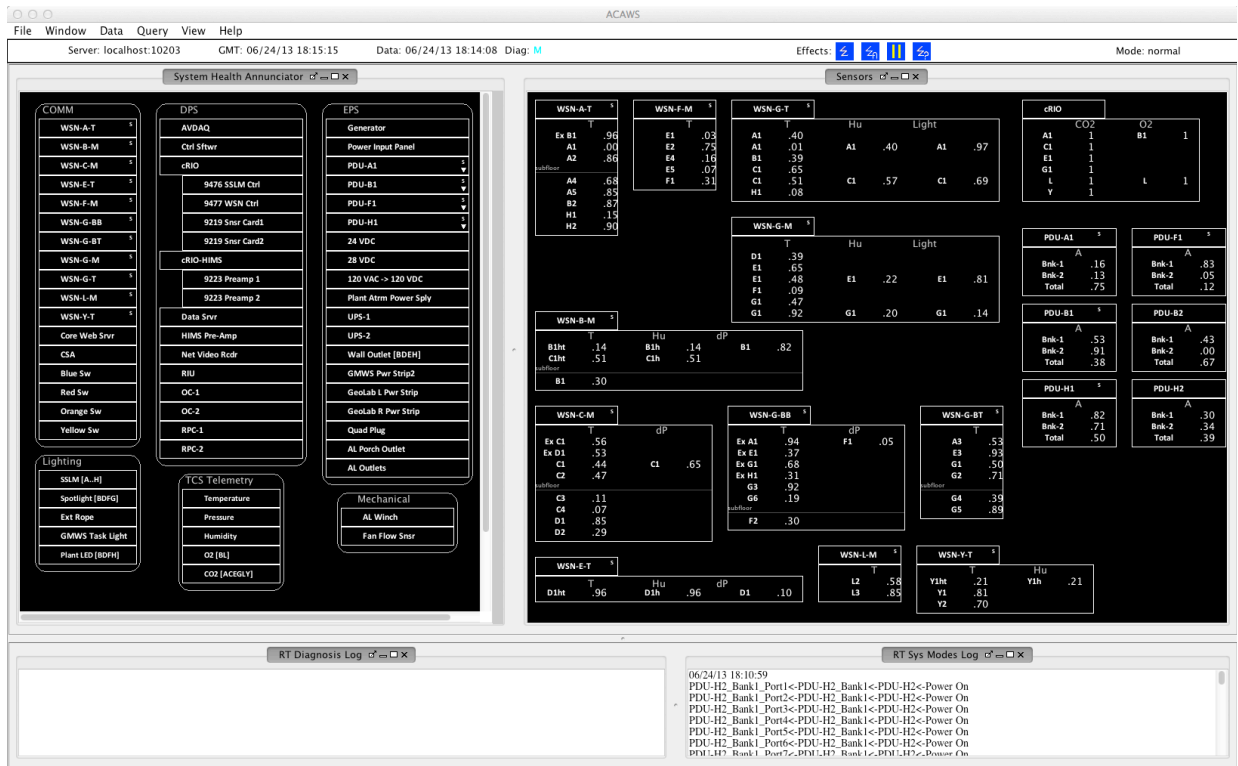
ACAWS

File Window Data Query View Help

Server: localhost:10203 GMT: 06/24/13 18:15:15 Data: 06/24/13 18:14:08 Diag: M Effects: Mode: normal

System Health Annunciator

COMM
WSN-A-T
WSN-B-M
WSN-C-M
WSN-E-T
WSN-F-M
WSN-G-BB
WSN-G-BT
WSN-G-M
WSN-G-T
WSN-L-M
WSN-Y-T
Core Web Srvr
CSA
Blue Sw
Red Sw
Orange Sw
Yellow Sw

DPS
AVDAQ
Ctrl Sftwr
cRIO
9476 SSLM Ctrl
9477 WSN Ctrl
9219 Snsr Card1
9219 Snsr Card2
cRIO-HIMS
9223 Preamp 1
9223 Preamp 2
Data Srvr
HIMS Pre-Amp
Net Video Rcdr
RIU
OC-1
OC-2
RPC-1
RPC-2

EPS
Generator
Power Input Panel
PDU-A1
PDU-B1
PDU-F1
PDU-H1
24 VDC
28 VDC
120 VAC -> 120 VDC
Plant Atrm Power Sply
UPS-1
UPS-2
Wall Outlet [BDEH]
GMWS Pwr Strip2
GeoLab L Pwr Strip
GeoLab R Pwr Strip
Quad Plug
AL Porch Outlet
AL Outlets

Lighting
SSLM [A..H]
Spotlight [BDFG]
Ext Rope
GMWS Task Light
Plant LED [BDFH]

TCS Telemetry
Temperature
Pressure
Humidity
O2 [BL]
CO2 [ACEGLY]

Mechanical
AL Winch
Fan Flow Snsr

Sensors

WSN-A-T
T
Ex B1 .96
A1 .00
A2 .86
subfloor
A4 .68
A5 .85
B2 .87
H1 .15
H2 .90

WSN-F-M
T
E1 .03
E2 .75
E4 .16
E5 .07
F1 .31

WSN-G-T
T Hu Light
A1 .40
A1 .01 A1 .40 A1 .97
B1 .39
C1 .65
C1 .51 C1 .57 C1 .69
H1 .08

WSN-G-M
T Hu Light
D1 .39
E1 .65
E1 .48 E1 .22 E1 .81
F1 .09
G1 .47
G1 .92 G1 .20 G1 .14

WSN-B-M
T Hu dP
B1ht .14 B1h .14 B1 .82
C1ht .51 C1h .51
subfloor
B1 .30

WSN-C-M
T dP
Ex C1 .56
Ex D1 .53
C1 .44 C1 .65
C2 .47
subfloor
C3 .11
C4 .07
D1 .85
D2 .29

WSN-G-BB
T dP
Ex A1 .94 F1 .05
Ex E1 .37
Ex G1 .68
Ex H1 .31
G3 .92
G6 .19
subfloor
F2 .30

WSN-G-BT
T
A3 .53
E3 .93
G1 .50
G2 .71
subfloor
G4 .39
G5 .89

WSN-E-T
T Hu dP
D1ht .96 D1h .96 D1 .10

WSN-L-M
T
L2 .58
L3 .85

WSN-Y-T
T Hu
Y1ht .21 Y1h .21
Y1 .81
Y2 .70

cRIO
CO2 O2
A1 1 B1 1
C1 1
E1 1
G1 1
L 1 L 1
Y 1

PDU-A1
A
Bnk-1 .16
Bnk-2 .13
Total .75

PDU-F1
A
Bnk-1 .83
Bnk-2 .05
Total .12

PDU-B1
A
Bnk-1 .53
Bnk-2 .91
Total .38

PDU-B2
A
Bnk-1 .43
Bnk-2 .00
Total .67

PDU-H1
A
Bnk-1 .82
Bnk-2 .71
Total .50

PDU-H2
A
Bnk-1 .30
Bnk-2 .34
Total .39

RT Diagnosis Log

RT Sys Modes Log
06/24/13 18:10:59
PDU-H2_Bank1_Port1<-PDU-H2_Bank1<-PDU-H2<-Power On
PDU-H2_Bank1_Port2<-PDU-H2_Bank1<-PDU-H2<-Power On
PDU-H2_Bank1_Port3<-PDU-H2_Bank1<-PDU-H2<-Power On
PDU-H2_Bank1_Port4<-PDU-H2_Bank1<-PDU-H2<-Power On
PDU-H2_Bank1_Port5<-PDU-H2_Bank1<-PDU-H2<-Power On
PDU-H2_Bank1_Port6<-PDU-H2_Bank1<-PDU-H2<-Power On
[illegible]